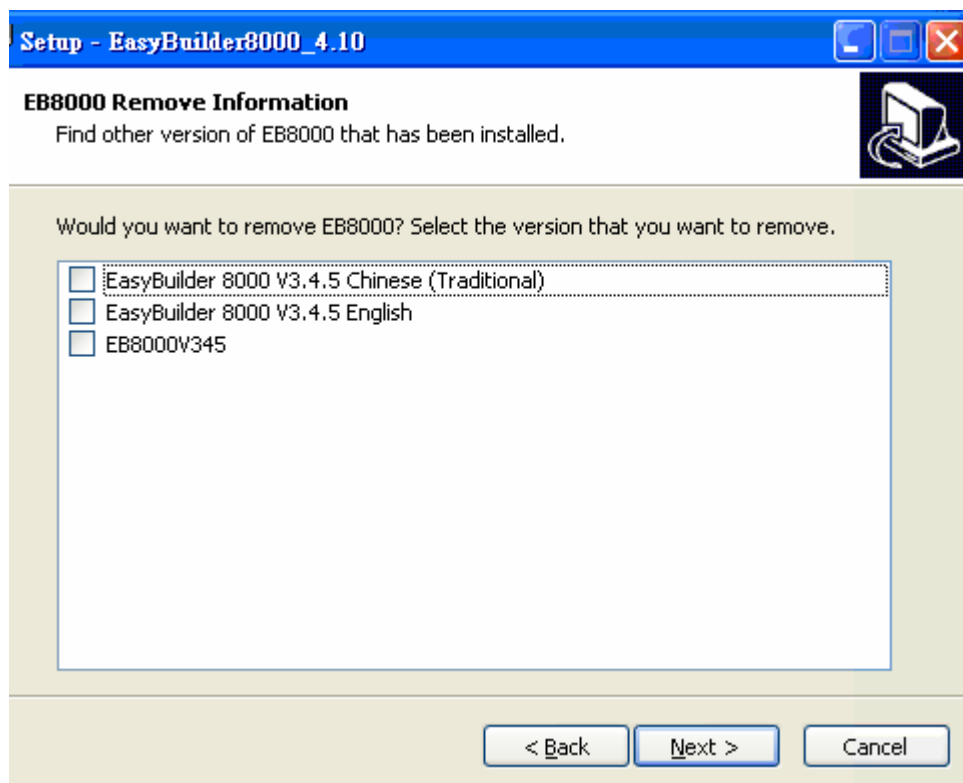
Setup - EasyBuilder8000_4.10

EB8000 Remove Information
Find other version of EB8000 that has been installed.

Would you want to remove EB8000? Select the version that you want to remove.

EasyBuilder 8000 V3.4.5 Chinese (Traditional)
EasyBuilder 8000 V3.4.5 English
EB8000V345

< Back
Next >
Cancel